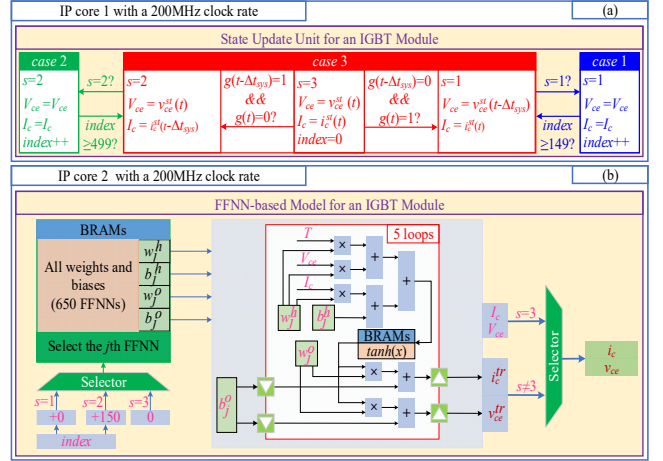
IP core 1 with a 200MHz clock rate

(a)

State Update Unit for an IGBT Module

case 2

$s$=2

$V_{ce}=V_{ce}$

$I_c=I_c$

$index$++

$s$=2?

$index$ ≥499?

case 3

$s$=2

$V_{ce}=v_{ce}^{st}(t)$

$I_c=i_c^{st}(t\text{-}\Delta t_{sys})$

$g(t\text{-}\Delta t_{sys})$=1 && $g(t)$=0?

$s$=3

$V_{ce}=v_{ce}^{st}(t)$

$I_c=i_c^{st}(t)$

$index$=0

$g(t\text{-}\Delta t_{sys})$=0 && $g(t)$=1?

$s$=1

$V_{ce}=v_{ce}^{st}(t\text{-}\Delta t_{sys})$

$I_c=i_c^{st}(t)$

$s$=1?

$index$ ≥149?

case 1

$s$=1

$V_{ce}=V_{ce}$

$I_c=I_c$

$index$++

IP core 2 with a 200MHz clock rate

(b)

FFNN-based Model for an IGBT Module

BRAMs

All weights and biases (650 FFNNs)

Select the $j$th FFNN

$w_j^h$

$b_j^h$

$w_j^o$

$b_j^o$

Selector

$s$=1

$s$=2

$s$=3

+0

+150

0

$index$

5 loops

$T$

$V_{ce}$

$I_c$

×

+

$w_j^h$

$b_j^h$

BRAMs

$tanh(x)$

$w_j^o$

$b_j^o$

$I_c$

$V_{ce}$

$s$=3

$i_c^{tr}$

$v_{ce}^{tr}$

$s$≠3

Selector

$i_c$

$v_{ce}$